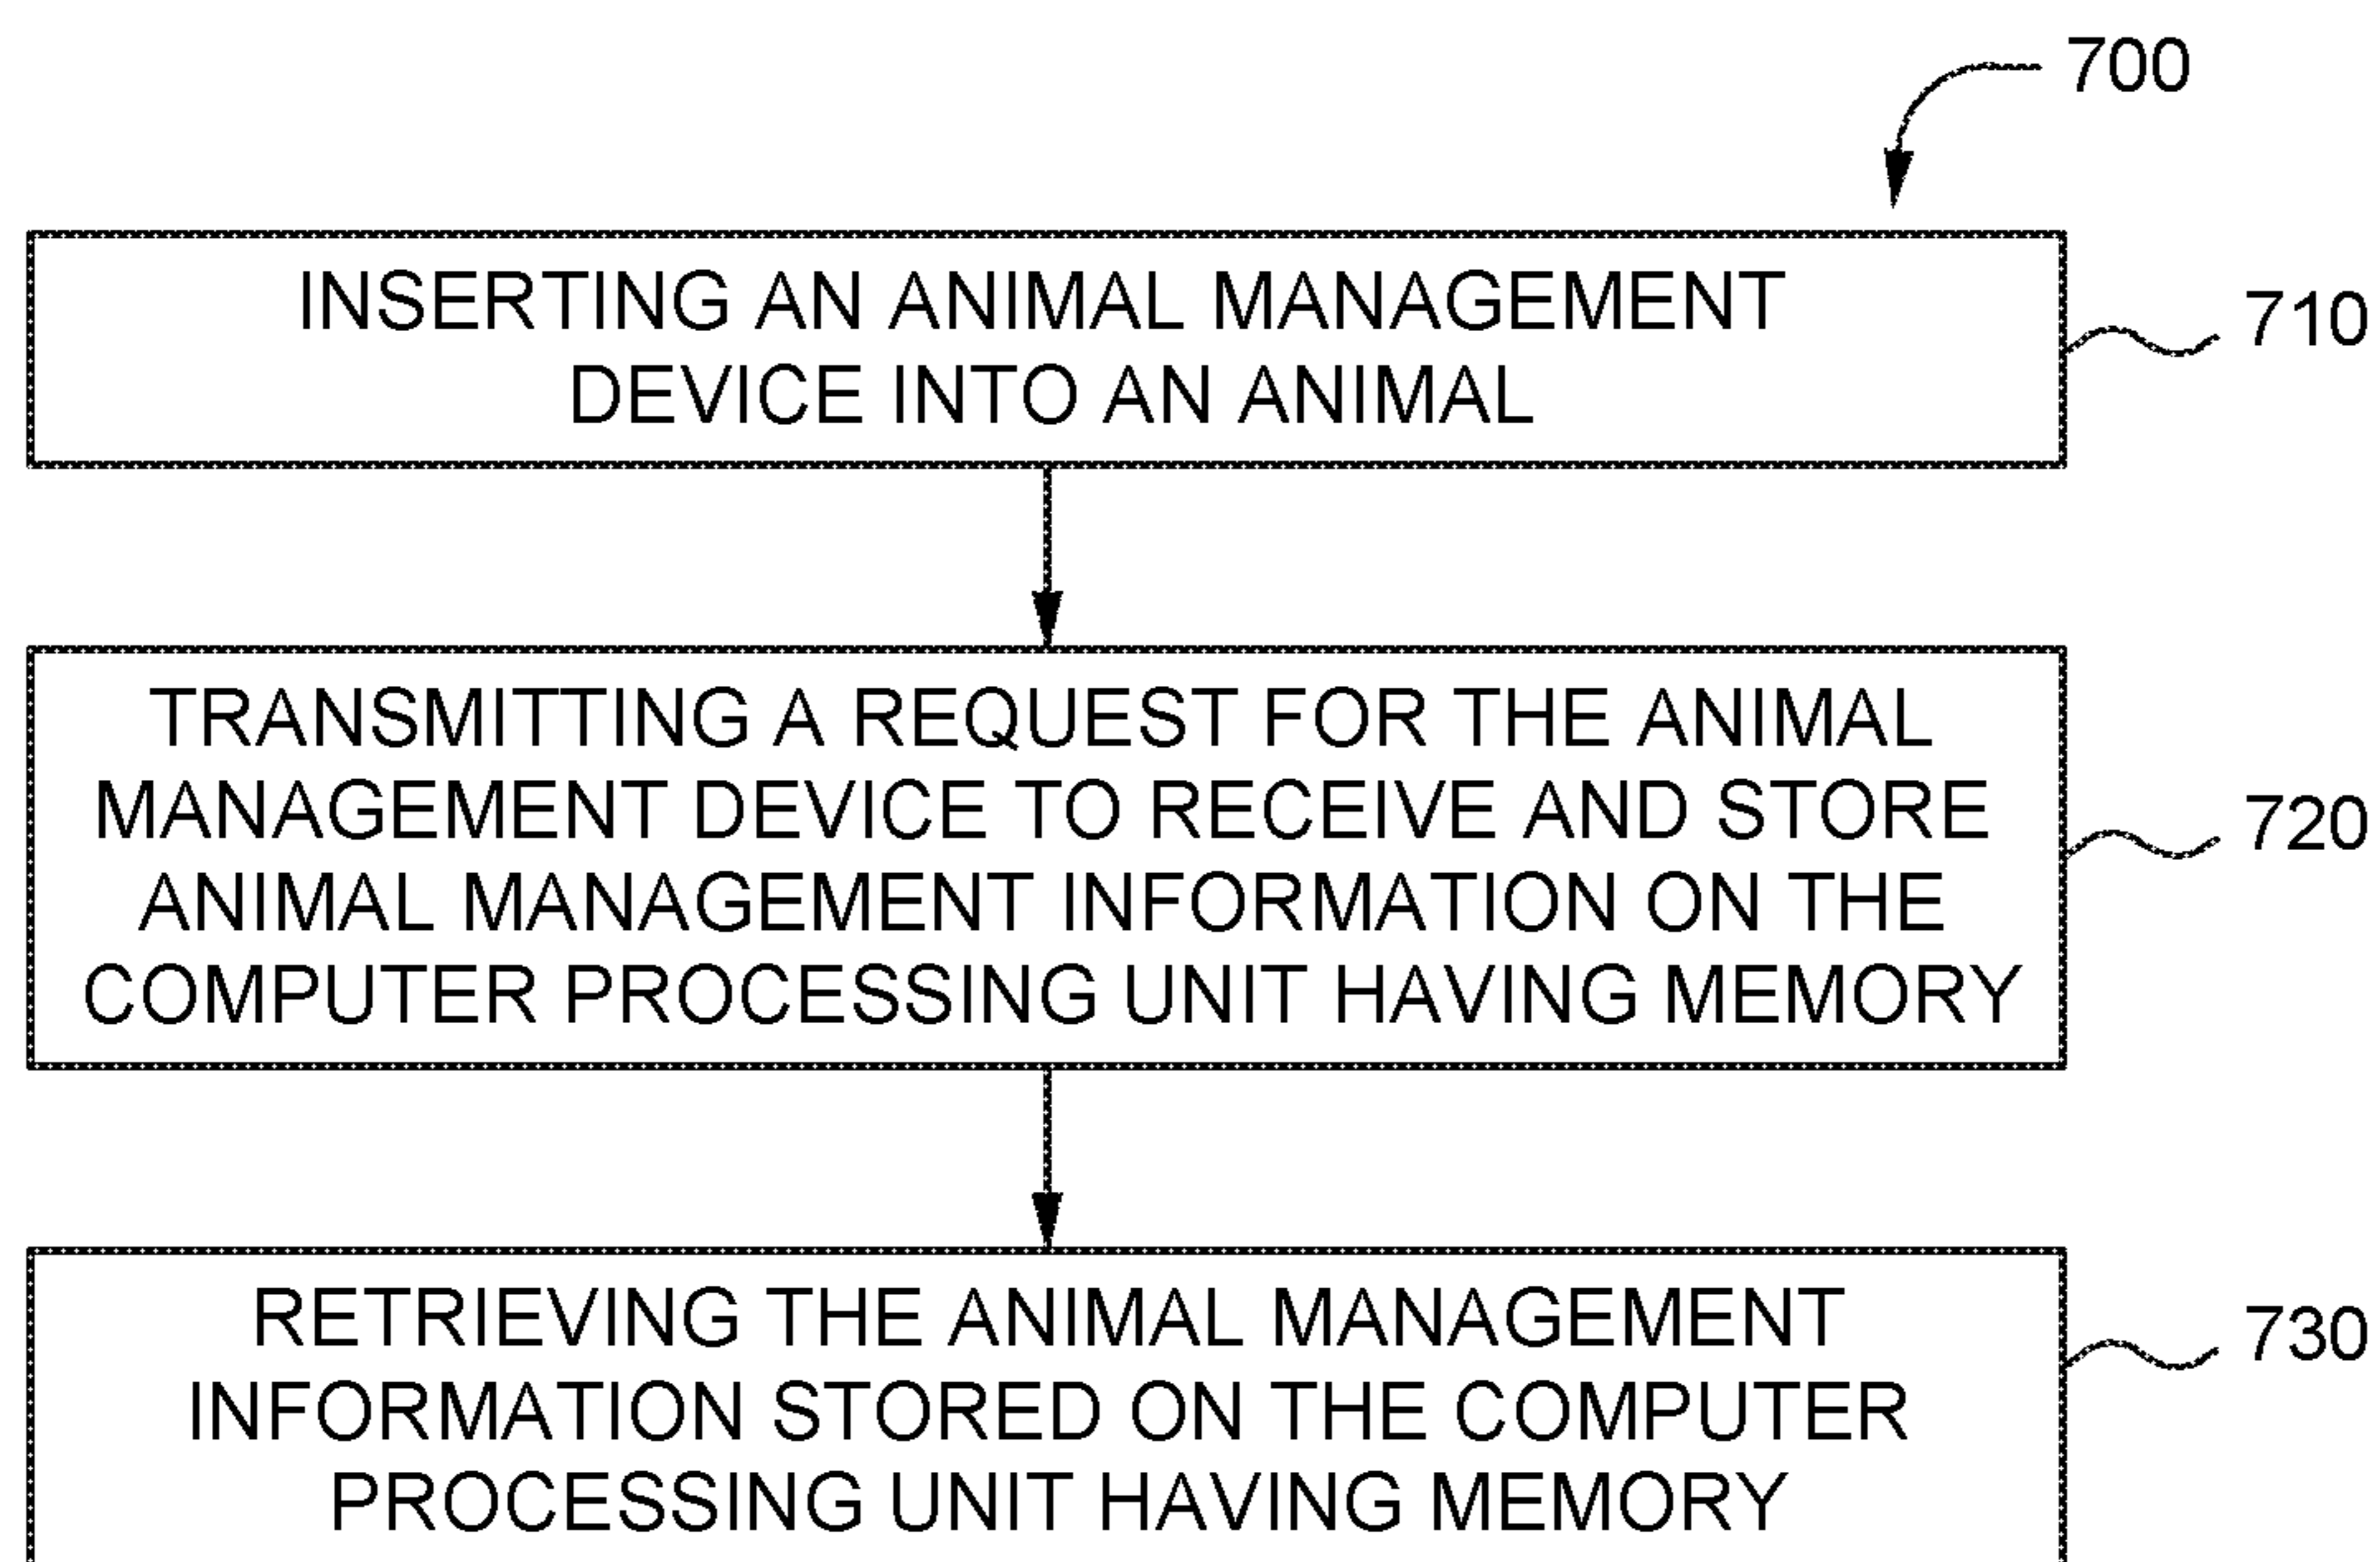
700

INSERTING AN ANIMAL MANAGEMENT DEVICE INTO AN ANIMAL

710

TRANSMITTING A REQUEST FOR THE ANIMAL MANAGEMENT DEVICE TO RECEIVE AND STORE ANIMAL MANAGEMENT INFORMATION ON THE COMPUTER PROCESSING UNIT HAVING MEMORY

720

RETRIEVING THE ANIMAL MANAGEMENT INFORMATION STORED ON THE COMPUTER PROCESSING UNIT HAVING MEMORY

730